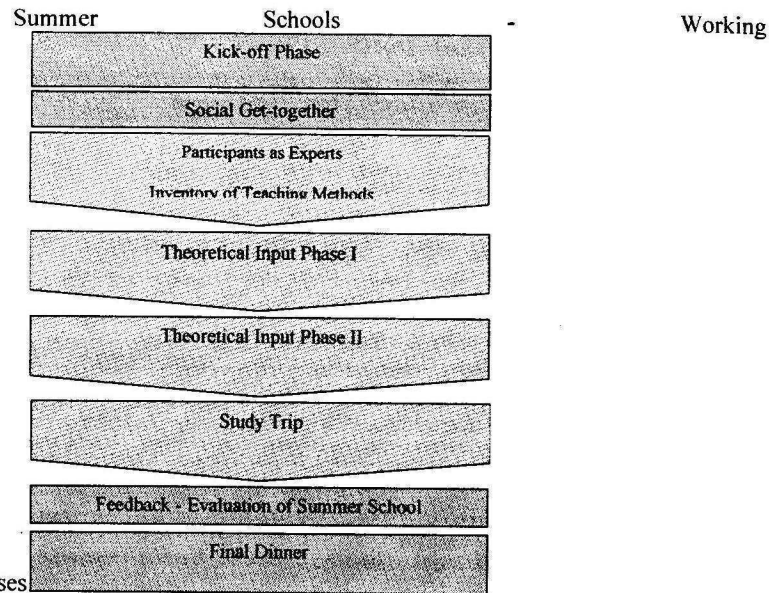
Summer Schools - Working

Kick-off Phase

Social Get-together

Participants as Experts

Inventory of Teaching Methods

Theoretical Input Phase I

Theoretical Input Phase II

Study Trip

Feedback - Evaluation of Summer School

Final Dinner

ses